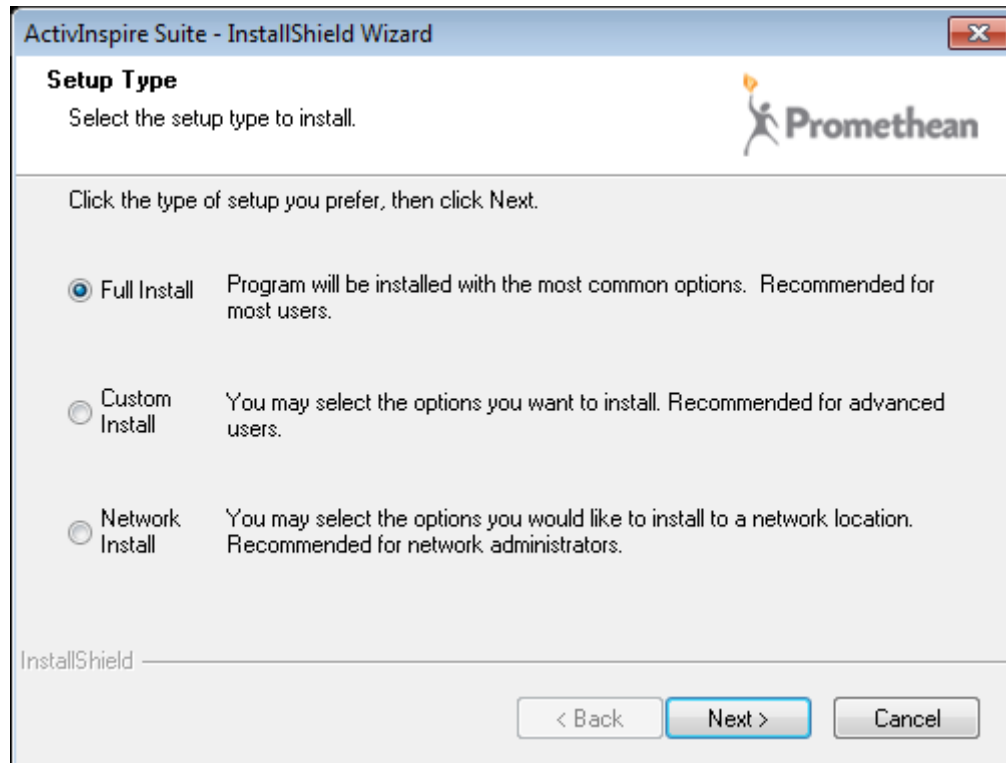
ActivInspire Suite - InstallShield Wizard

Setup Type

Select the setup type to install.

Promethean

Click the type of setup you prefer, then click Next.

Full Install
Program will be installed with the most common options. Recommended for most users.

Custom Install
You may select the options you want to install. Recommended for advanced users.

Network Install
You may select the options you would like to install to a network location. Recommended for network administrators.

InstallShield

< Back
Next >
Cancel